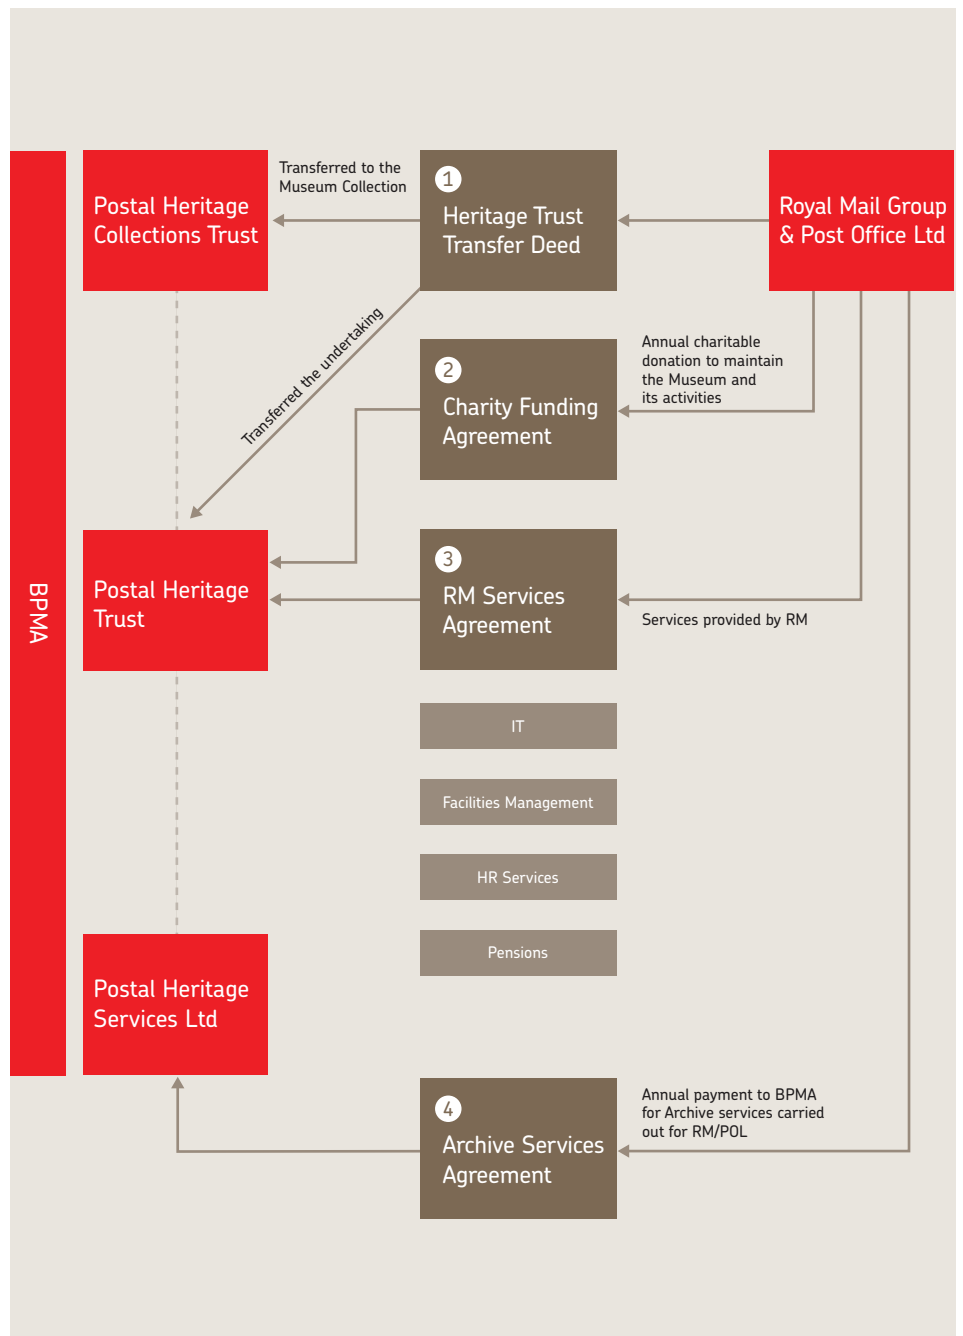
BPMA

Postal Heritage Collections Trust

Transferred to the Museum Collection

1 Heritage Trust Transfer Deed

Royal Mail Group & Post Office Ltd

Transferred the undertaking

2 Charity Funding Agreement

Annual charitable donation to maintain the Museum and its activities

Postal Heritage Trust

3 RM Services Agreement

Services provided by RM

IT

Facilities Management

HR Services

Pensions

Postal Heritage Services Ltd

4 Archive Services Agreement

Annual payment to BPMA for Archive services carried out for RM/POL